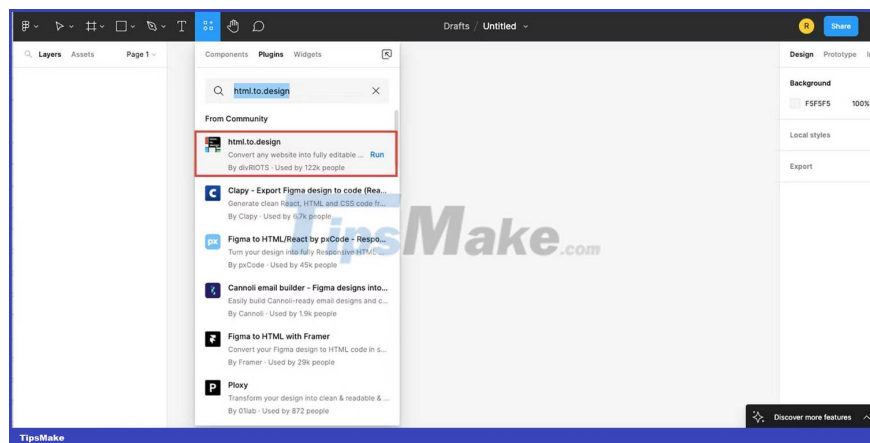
Drafts / Untitled

R Share

Layers Assets Page 1

Components Plugins Widgets

html.to.design

From Community

html.to.design
Convert any website into fully editable ... Run
By divRIOTS · Used by 122k people

Clapy - Export Figma design to code (Rea...
Generate clean React, HTML and CSS code fr...
By Clapy · Used by 6.7k people

Figma to HTML/React by pxCode - Respo...
Turn your design into fully Responsive HTML...
By pxCode · Used by 45k people

Cannoli email builder - Figma designs into...
Easily build Cannoli-ready email designs and c...
By Cannoli · Used by 1.9k people

Figma to HTML with Framer
Convert your Figma design to HTML code in s...
By Framer · Used by 29k people

Ploxy
Transform your design into clean & readable & ...
By 01lab · Used by 872 people

TipsMake.com

Design Prototype

Background
F5F5F5 100%

Local styles

Export

Discover more features

TipsMake